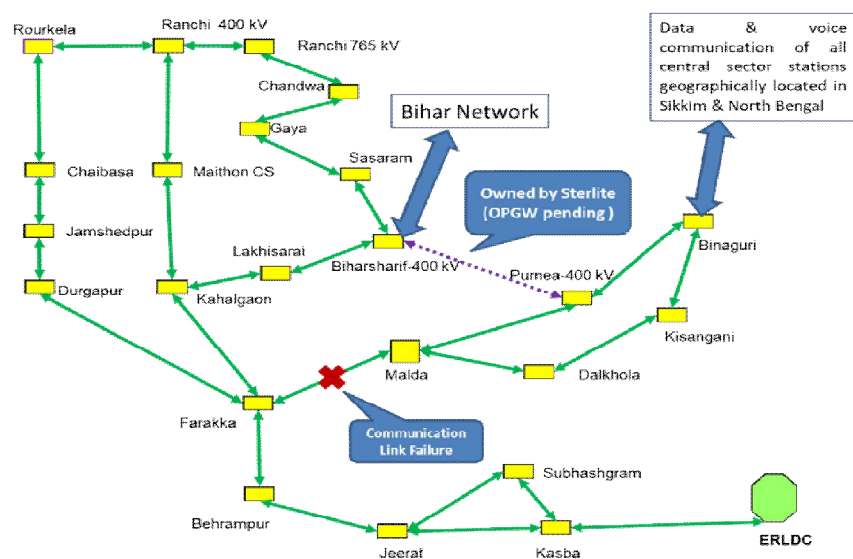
Rourkela

Ranchi 400 kV

Ranchi 765 kV

Data & voice communication of all central sector stations geographically located in Sikkim & North Bengal

Chandwa

Gaya

Bihar Network

Sasaram

Chaibasa

Maithon CS

Owned by Sterlite (OPGW pending)

Binaguri

Jamshedpur

Lakhisarai

Biharsharif-400 kV

Purnea-400 kV

Durgapur

Kahalgaon

Kisangani

Malda

Dalkhola

Farakka

Communication Link Failure

Subhashgram

Behrampur

Jeerat

Kasba

ERLDC